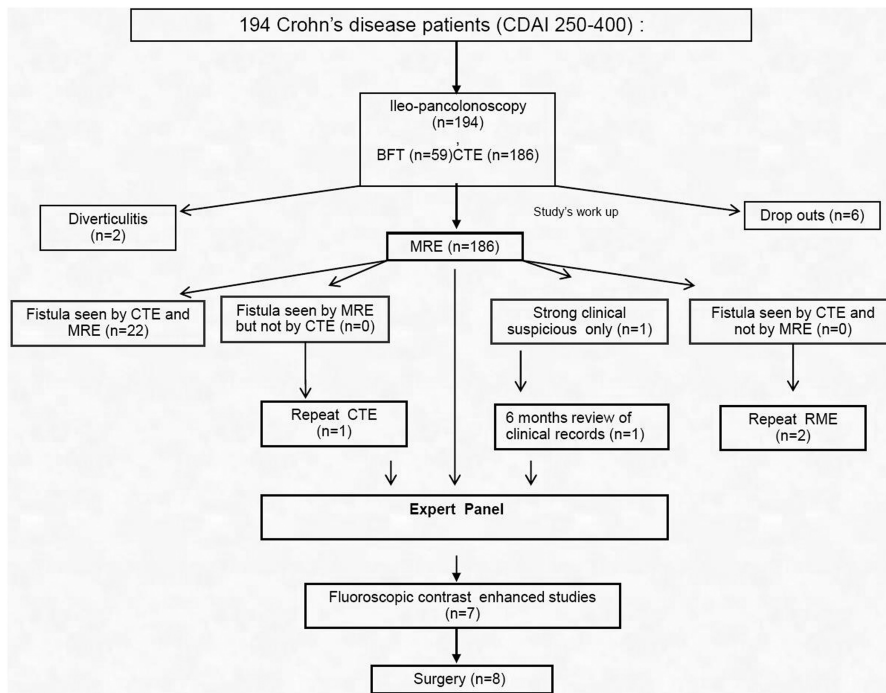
194 Crohn's disease patients (CDAI 250-400) :

Ileo-pancolonoscopy (n=194)
BFT (n=59)CTE (n=186)

Diverticulitis (n=2)

Study's work up

Drop outs (n=6)

MRE (n=186)

Fistula seen by CTE and MRE (n=22)

Fistula seen by MRE but not by CTE (n=0)

Strong clinical suspicious only (n=1)

Fistula seen by CTE and not by MRE (n=0)

Repeat CTE (n=1)

6 months review of clinical records (n=1)

Repeat RME (n=2)

Expert Panel

Fluoroscopic contrast enhanced studies (n=7)

Surgery (n=8)